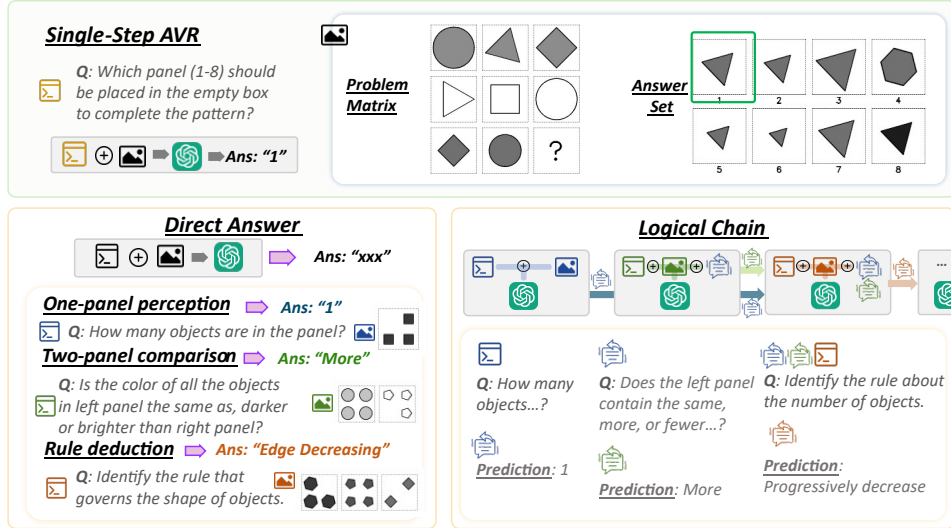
Single-Step AVR

Q: Which panel (1-8) should be placed in the empty box to complete the pattern?

⊕ Ans: "1"

Problem Matrix

?

Answer Set

1 2 3 4
5 6 7 8

Direct Answer

⊕ Ans: "xxx"

One-panel perception Ans: "1"

Q: How many objects are in the panel?

Two-panel comparison Ans: "More"

Q: Is the color of all the objects in left panel the same as, darker or brighter than right panel?

Rule deduction Ans: "Edge Decreasing"

Q: Identify the rule that governs the shape of objects.

Logical Chain

⊕ ⊕ ⊕ ⊕ ⊕ ...

Q: How many objects...?

Prediction: 1

Q: Does the left panel contain the same, more, or fewer...?

Prediction: More

Q: Identify the rule about the number of objects.

Prediction: Progressively decrease